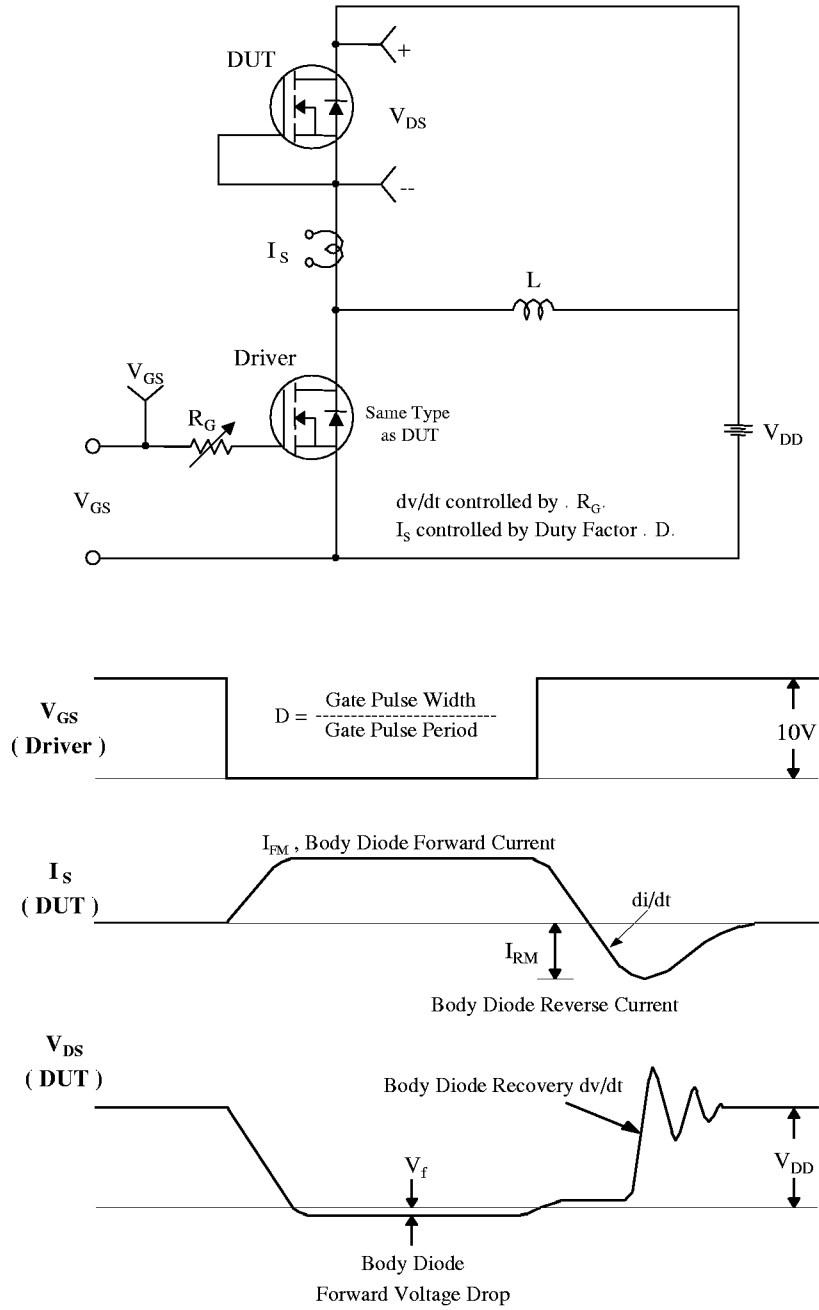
DUT

+

$V_{DS}$

--

$I_S$

L

Driver

$V_{GS}$

$R_G$

Same Type as DUT

$V_{DD}$

$V_{GS}$

dv/dt controlled by . $R_G$.

$I_S$ controlled by Duty Factor . D.

$V_{GS}$ ( Driver )

D = $\frac{\text{Gate Pulse Width}}{\text{Gate Pulse Period}}$

10V

$I_{FM}$ , Body Diode Forward Current

$I_S$ ( DUT )

di/dt

$I_{RM}$

Body Diode Reverse Current

$V_{DS}$ ( DUT )

Body Diode Recovery dv/dt

$V_f$

$V_{DD}$

Body Diode

Forward Voltage Drop